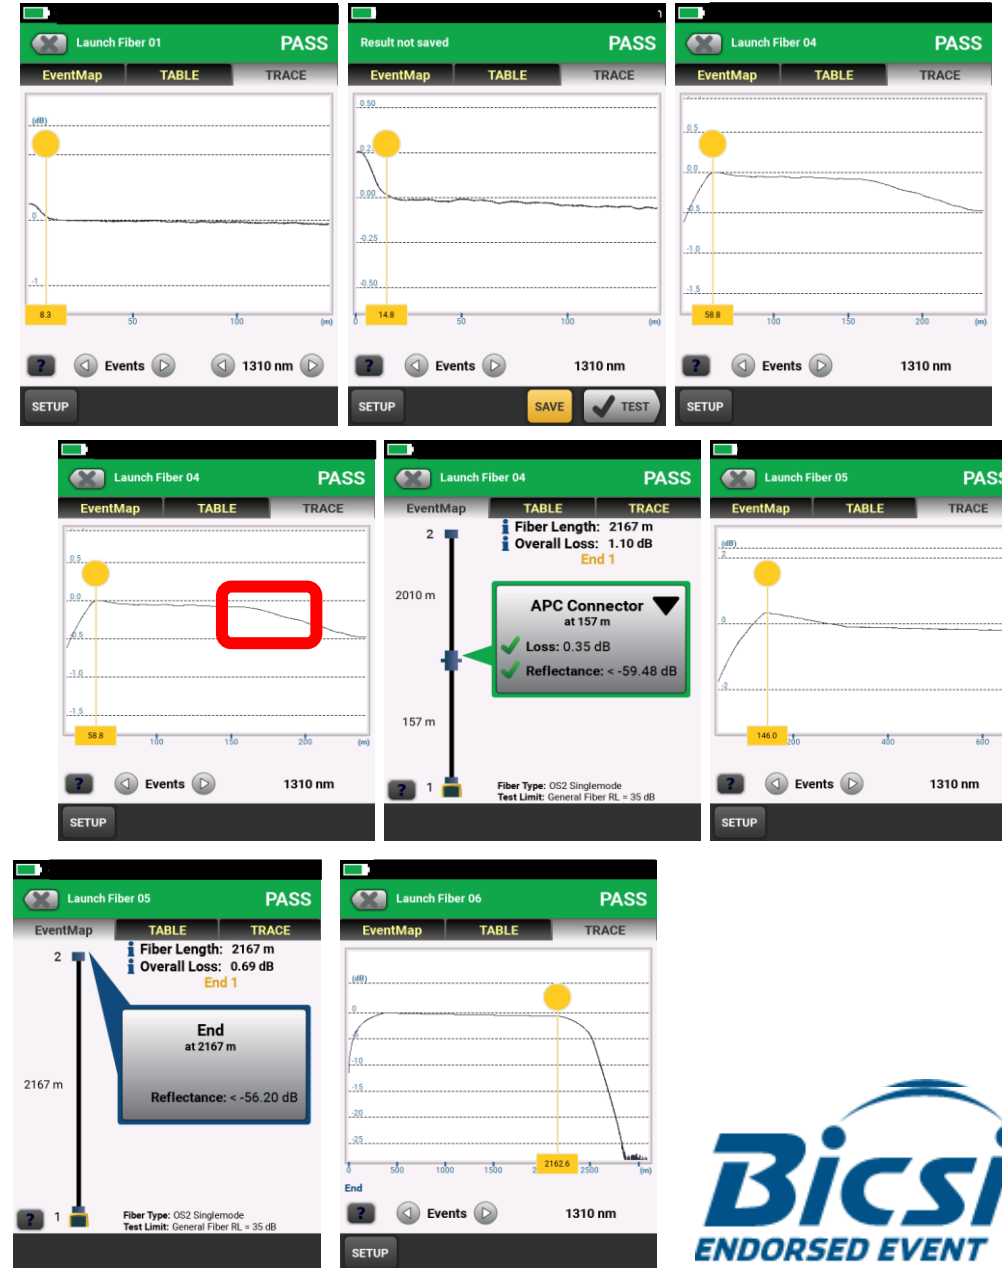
Launch Fiber 01 PASS
EventMap TABLE TRACE
(dB)
0
-1
8.3 50 100 (m)
Events 1310 nm
SETUP

Result not saved PASS
EventMap TABLE TRACE
0.50
0.2
0.00
-0.25
-0.50
0 14.8 50 100 (m)
Events 1310 nm
SETUP SAVE TEST

Launch Fiber 04 PASS
EventMap TABLE TRACE
0.5
0.0
-0.5
-1.0
-1.5
58.8 100 150 200 (m)
Events 1310 nm
SETUP

Launch Fiber 04 PASS
EventMap TABLE TRACE
0.5
0.0
-0.5
-1.0
-1.5
58.8 100 150 200 (m)
Events 1310 nm
SETUP

Launch Fiber 04 PASS
EventMap TABLE TRACE
2
Fiber Length: 2167 m
Overall Loss: 1.10 dB
End 1
2010 m
APC Connector
at 157 m
Loss: 0.35 dB
Reflectance: < -59.48 dB
157 m
1
Fiber Type: OS2 Singlemode
Test Limit: General Fiber RL = 35 dB

Launch Fiber 05 PAS
EventMap TABLE TRACE
(dB)
2
0
-2
146.0 200 400 600
Events 1310 nm
SETUP

Launch Fiber 05 PASS
EventMap TABLE TRACE
2
Fiber Length: 2167 m
Overall Loss: 0.69 dB
End 1
End
at 2167 m
2167 m
Reflectance: < -56.20 dB
1
Fiber Type: OS2 Singlemode
Test Limit: General Fiber RL = 35 dB

Launch Fiber 06 PASS
EventMap TABLE TRACE
(dB)
0
-10
-15
-20
-25
0 500 1000 1500 2162.6 2500 (m)
End
Events 1310 nm
SETUP

BICSI
ENDORSED EVENT